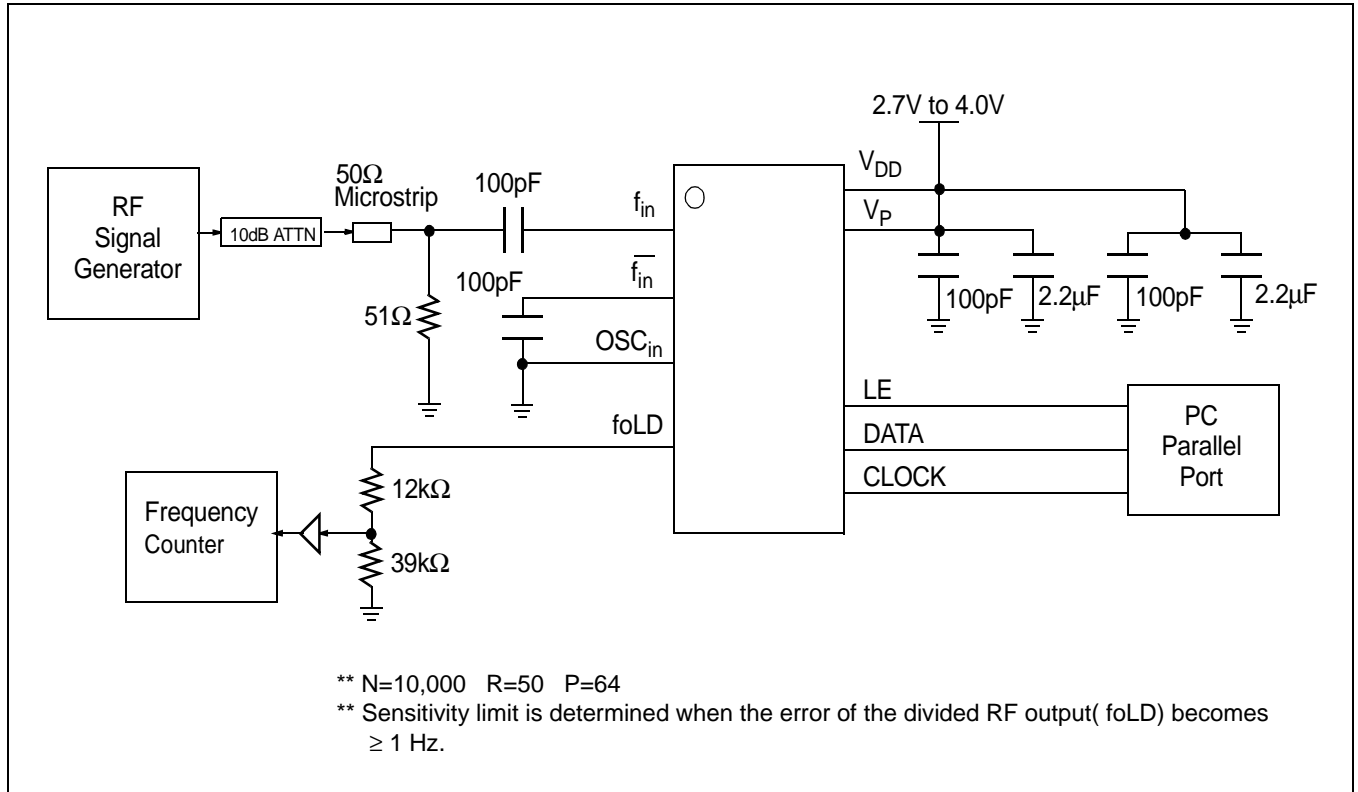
2.7V to 4.0V

RF Signal Generator

10dB ATTN

$50\Omega$ Microstrip

100pF

$f_{in}$

$V_{DD}$

$V_P$

100pF

$\overline{f_{in}}$

$51\Omega$

$OSC_{in}$

100pF

$2.2\mu F$

100pF

$2.2\mu F$

LE

DATA

CLOCK

PC Parallel Port

foLD

$12k\Omega$

Frequency Counter

$39k\Omega$

** N=10,000 R=50 P=64

** Sensitivity limit is determined when the error of the divided RF output( foLD) becomes $\geq$ 1 Hz.